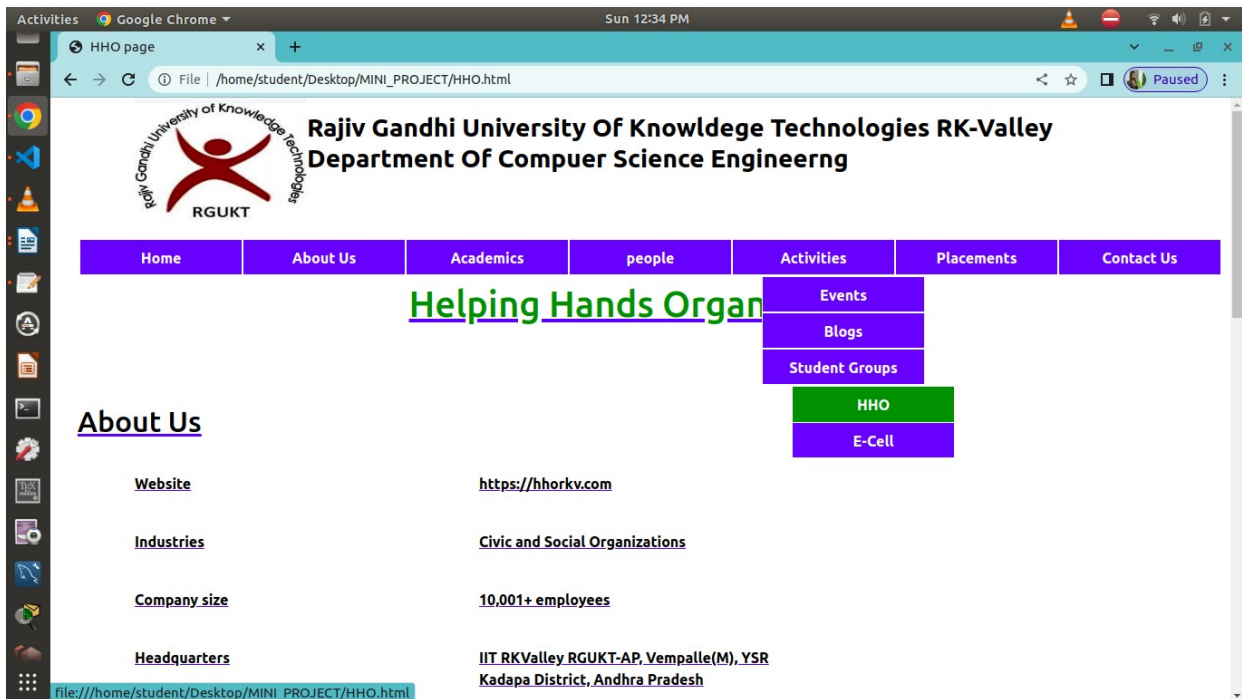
Activities Google Chrome Sun 12:34 PM

HHO page

File | /home/student/Desktop/MINI_PROJECT/HHO.html

Paused

Rajiv Gandhi University of Knowledge Technologies

RGUKT

Rajiv Gandhi University Of Knowldege Technologies RK-Valley
Department Of Compuer Science Engineerng

| Home | About Us | Academics | people | Activities | Placements | Contact Us |
|---|---|---|---|---|---|---|

Helping Hands Organ

Events
Blogs
Student Groups
HHO
E-Cell

About Us

| Website | https://hhorkv.com |
|---|---|
| Industries | Civic and Social Organizations |
| Company size | 10,001+ employees |
| Headquarters | IIT RKValley RGUKT-AP, Vempalle(M), YSR Kadapa District, Andhra Pradesh |

file:///home/student/Desktop/MINI_PROJECT/HHO.html